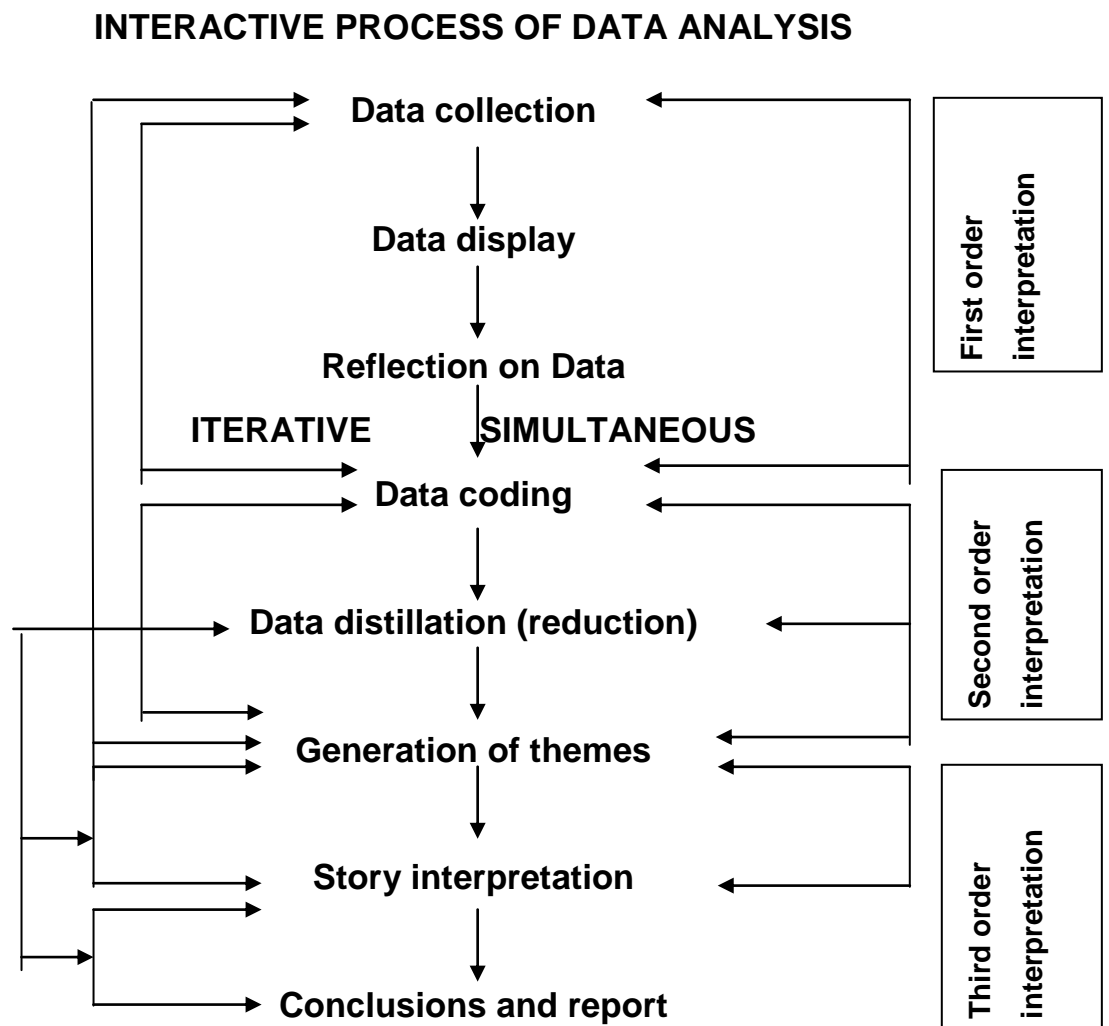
INTERACTIVE PROCESS OF DATA ANALYSIS

Data collection

Data display

Reflection on Data

ITERATIVE SIMULTANEOUS

Data coding

Data distillation (reduction)

Generation of themes

Story interpretation

Conclusions and report

First order interpretation

Second order interpretation

Third order interpretation